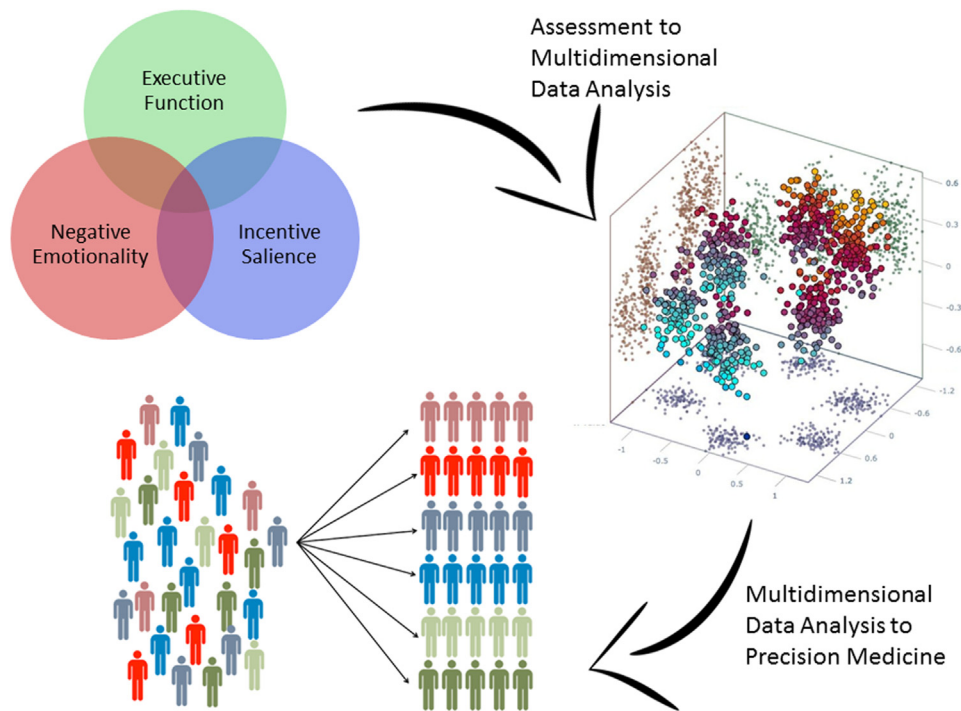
Executive Function

Negative Emotionality

Incentive Salience

Assessment to Multidimensional Data Analysis

0.6
0.3
0
-0.3
-0.6
-1.2
-0.6
0
0.6
1.2
-1
-0.5
0
0.5
1

Multidimensional Data Analysis to Precision Medicine